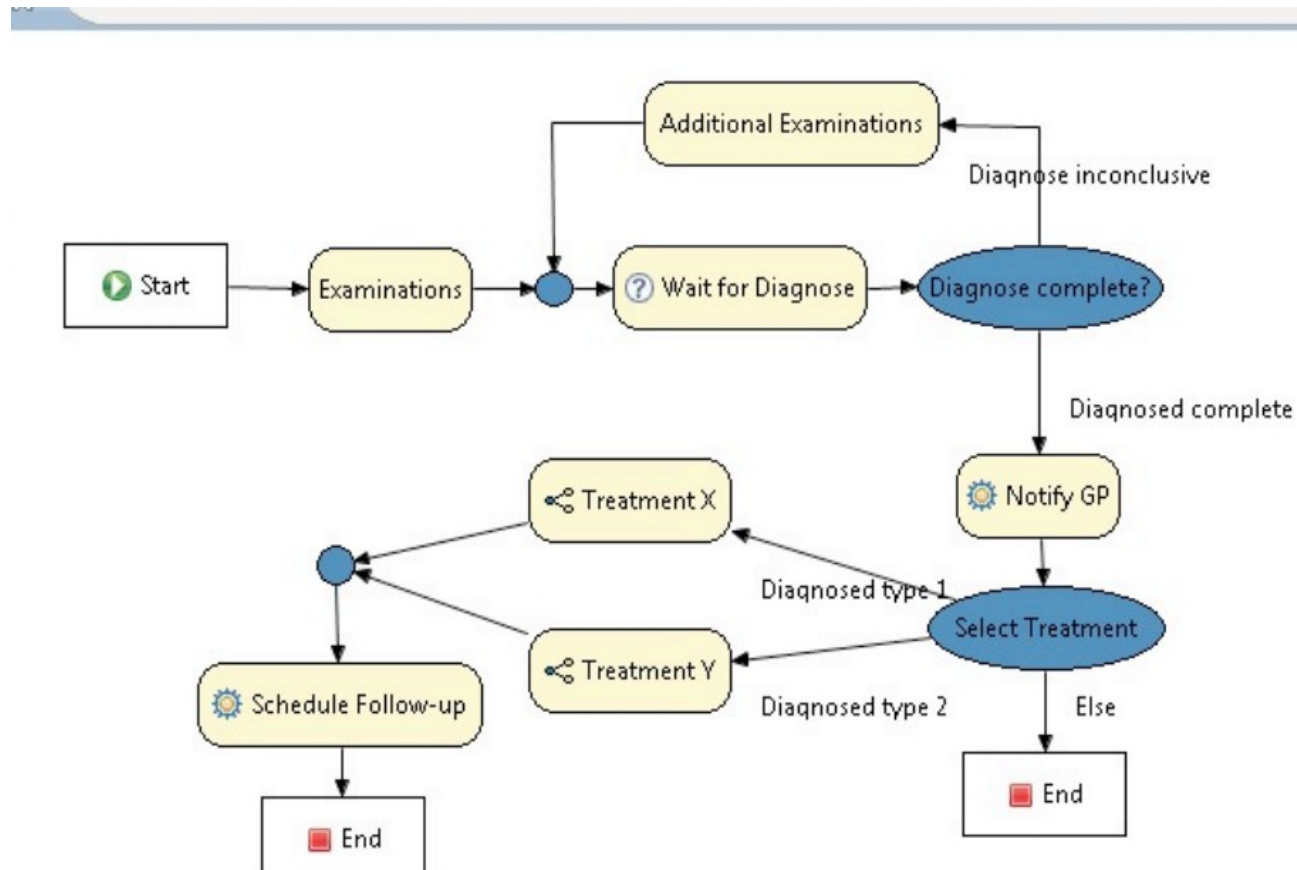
Additional Examinations

Diagnose inconclusive

Start

Examinations

Wait for Diagnose

Diagnose complete?

Diagnosed complete

Treatment X

Notify GP

Diagnosed type 1

Select Treatment

Treatment Y

Schedule Follow-up

Diagnosed type 2

Else

End

End